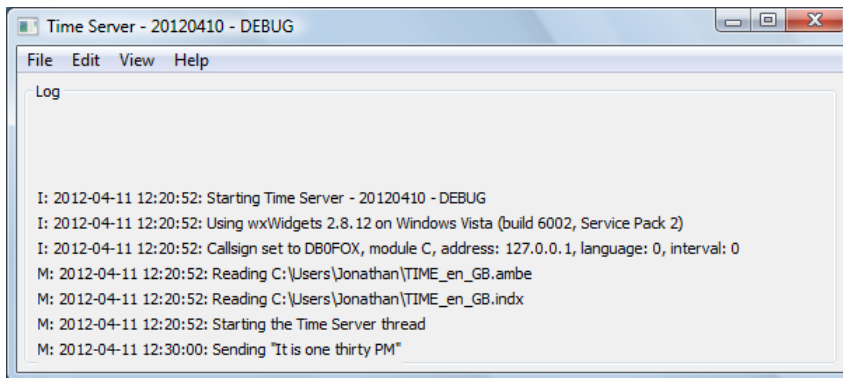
Time Server - 20120410 - DEBUG

File Edit View Help

Log

I: 2012-04-11 12:20:52: Starting Time Server - 20120410 - DEBUG
I: 2012-04-11 12:20:52: Using wxWidgets 2.8.12 on Windows Vista (build 6002, Service Pack 2)
I: 2012-04-11 12:20:52: Callsign set to DB0FOX, module C, address: 127.0.0.1, language: 0, interval: 0
M: 2012-04-11 12:20:52: Reading C:\Users\Jonathan\TIME_en_GB.ambe
M: 2012-04-11 12:20:52: Reading C:\Users\Jonathan\TIME_en_GB.indx
M: 2012-04-11 12:20:52: Starting the Time Server thread
M: 2012-04-11 12:30:00: Sending "It is one thirty PM"